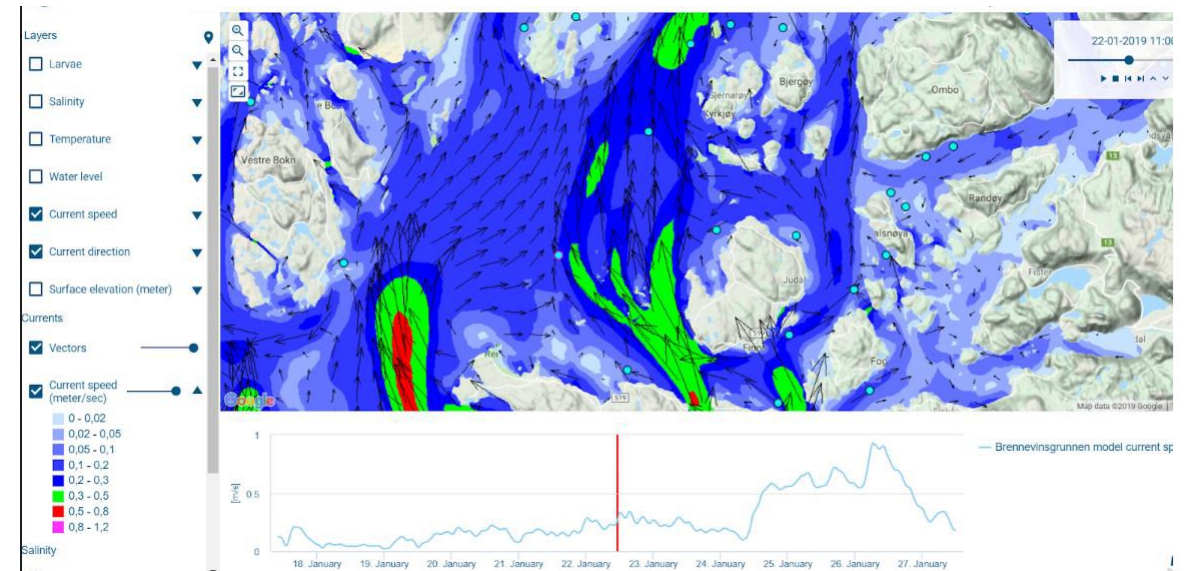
Layers

Larvae

Salinity

Temperature

Water level

Current speed

Current direction

Surface elevation (meter)

Currents

Vectors

Current speed (meter/sec)

0 - 0,02
0,02 - 0,05
0,05 - 0,1
0,1 - 0,2
0,2 - 0,3
0,3 - 0,5
0,5 - 0,8
0,8 - 1,2

Salinity

22-01-2019 11:00

Vestre Bokn
Bjergøy
Kyrkjøy
Ombo
Randøy
Judaberg
Finnøy
Fogn
Fister
Halsnøya
519
13
Google
Map data ©2019 Google

1
0.5
0
[m/s]

18. January 19. January 20. January 21. January 22. January 23. January 24. January 25. January 26. January 27. January

Brennevinsgrunnen model current sp